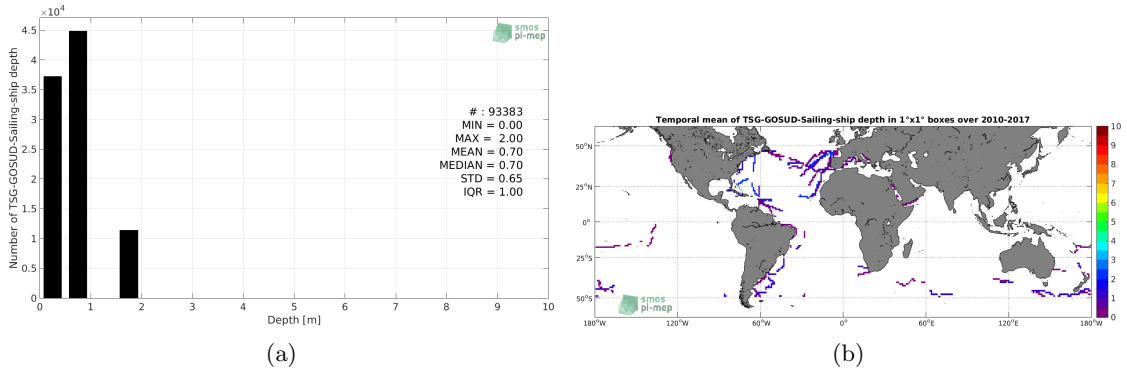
$\times10^4$
4.5
4
3.5
3
2.5
2
1.5
1
0.5
0
Number of TSG-GOSUD-Sailing-ship depth
smos pi-mep
# : 93383
MIN = 0.00
MAX = 2.00
MEAN = 0.70
MEDIAN = 0.70
STD = 0.65
IQR = 1.00
0 1 2 3 4 5 6 7 8 9 10
Depth [m]
(a)

Temporal mean of TSG-GOSUD-Sailing-ship depth in 1°x1° boxes over 2010-2017
50°N
25°N
0°
25°S
50°S
180°W 120°W 60°W 0° 60°E 120°E 180°W
smos pi-mep
10
9
8
7
6
5
4
3
2
1
0
(b)